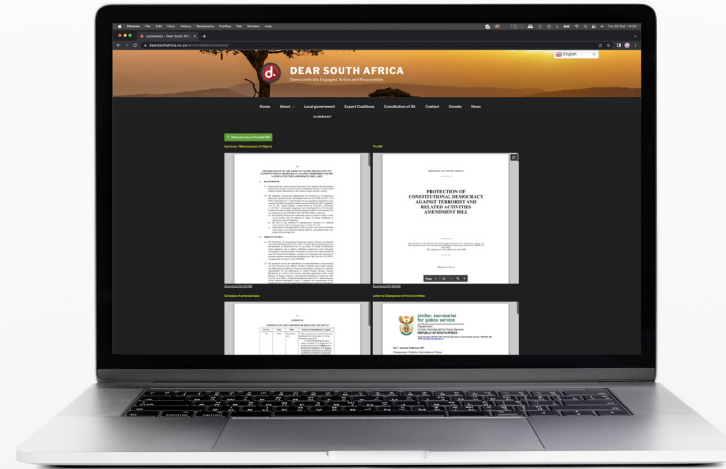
Chrome File Edit View History Bookmarks Profiles Tab Window Help

dearsouthafrica.co.za

DEAR SOUTH AFRICA

Democratically Engaged, Active and Responsible

English

Home About Local government Expert Coalitions Constitution of SA Contact Donate News

SUMMARY

Summary Memorandum of Objects

The Bill

PROTECTION OF CONSTITUTIONAL DEMOCRACY AGAINST TERRORIST AND RELATED ACTIVITIES AMENDMENT BILL

Page 1 / 41

Schedule of amendments

Letter to Chairperson of the Committee

civilian secretariat for police service

Department: Civilian Secretariat for Police Service REPUBLIC OF SOUTH AFRICA